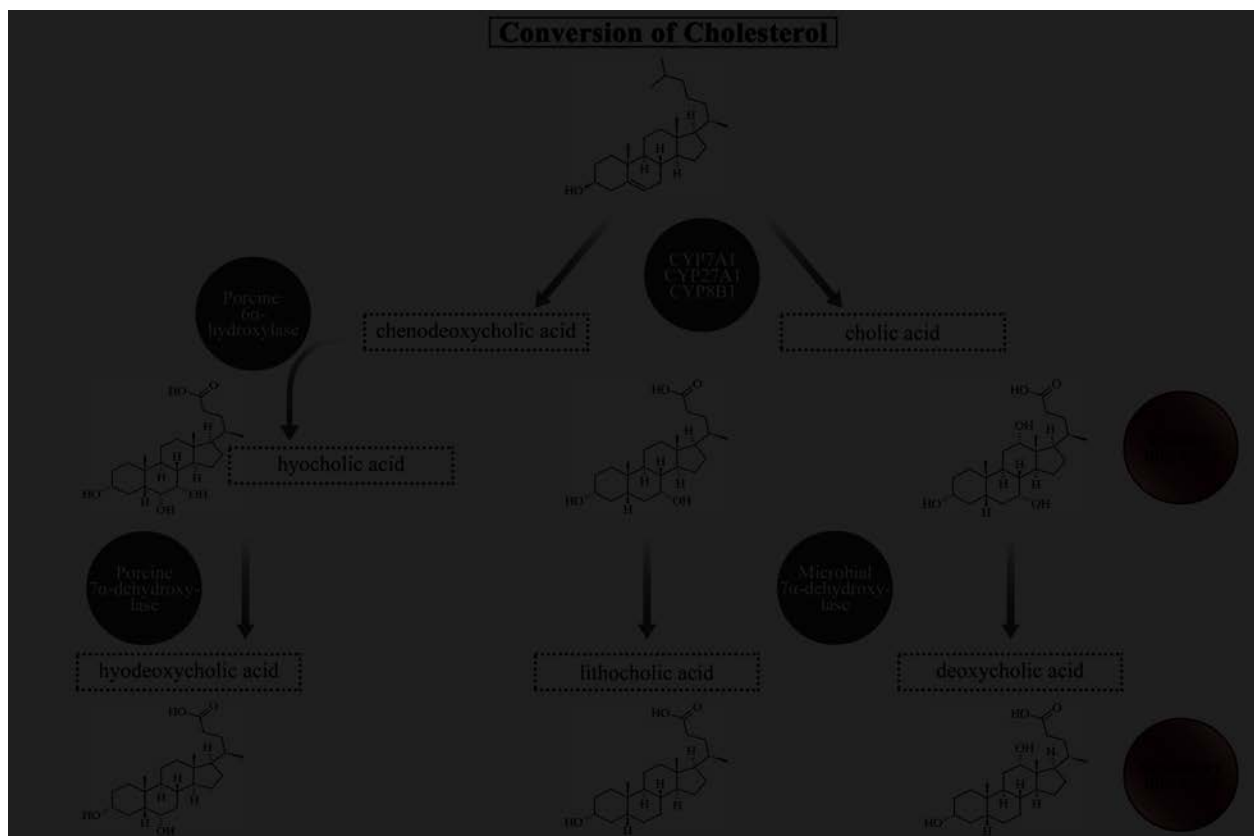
Conversion of Cholesterol

HO H H H

CYP7A1 CYP27A1 CYP8B1

Porcine 6α-hydroxylase

chenodeoxycholic acid

cholic acid

HO O H H H HO H OH OH

hyocholic acid

HO O H H H HO H OH

HO O OH H H H HO H OH

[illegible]

Porcine 7α-dehydroxylase

Microbial 7α-dehydroxylase

hyodeoxycholic acid

lithocholic acid

deoxycholic acid

HO O H H H HO H OH

HO O H H H HO H

HO O OH H H H HO H

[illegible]